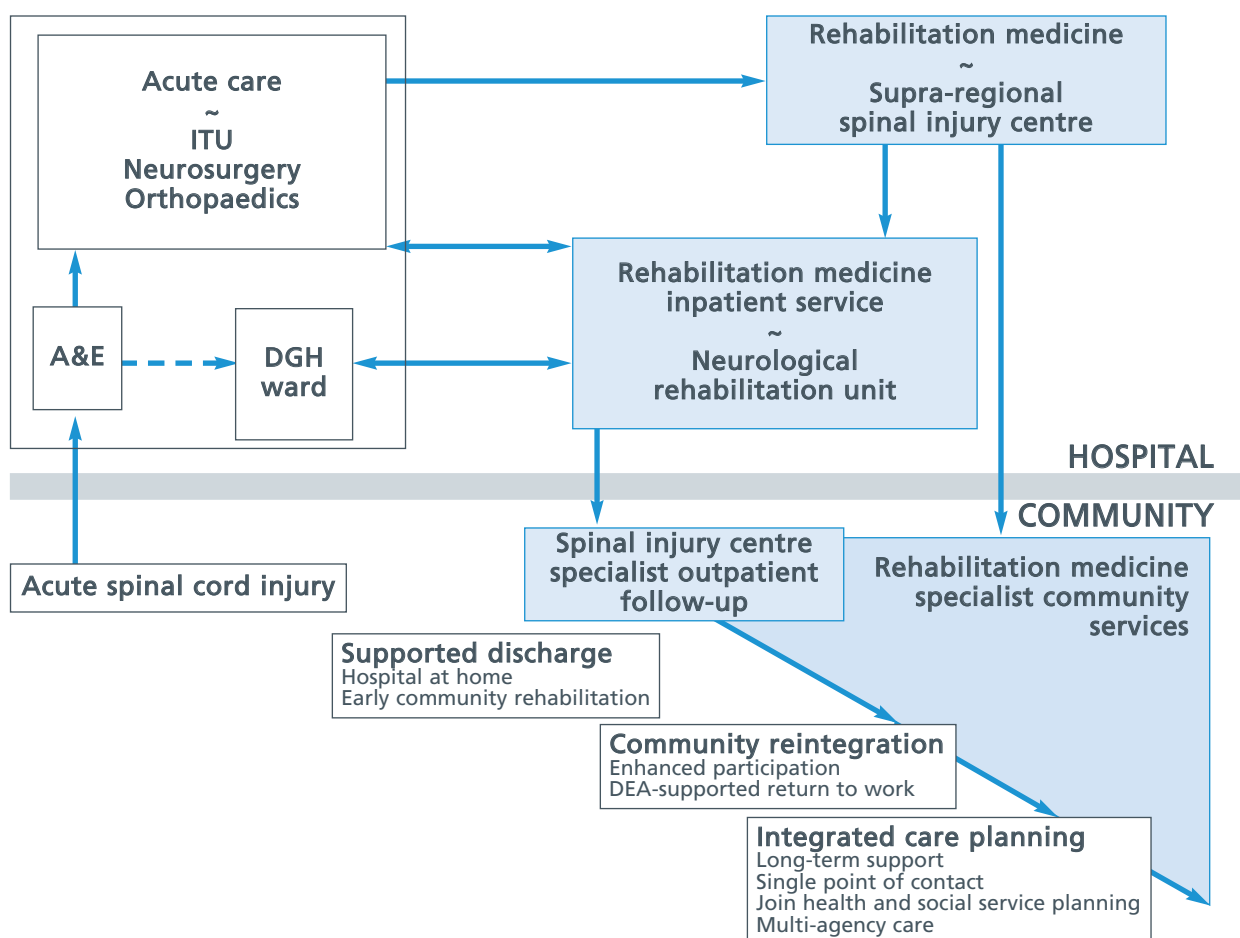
Acute care
~
ITU
Neurosurgery
Orthopaedics

A&E

DGH ward

Rehabilitation medicine
~
Supra-regional spinal injury centre

Rehabilitation medicine inpatient service
~
Neurological rehabilitation unit

HOSPITAL

COMMUNITY

Acute spinal cord injury

Spinal injury centre specialist outpatient follow-up

Rehabilitation medicine specialist community services

Supported discharge
Hospital at home
Early community rehabilitation

Community reintegration
Enhanced participation
DEA-supported return to work

Integrated care planning
Long-term support
Single point of contact
Join health and social service planning
Multi-agency care